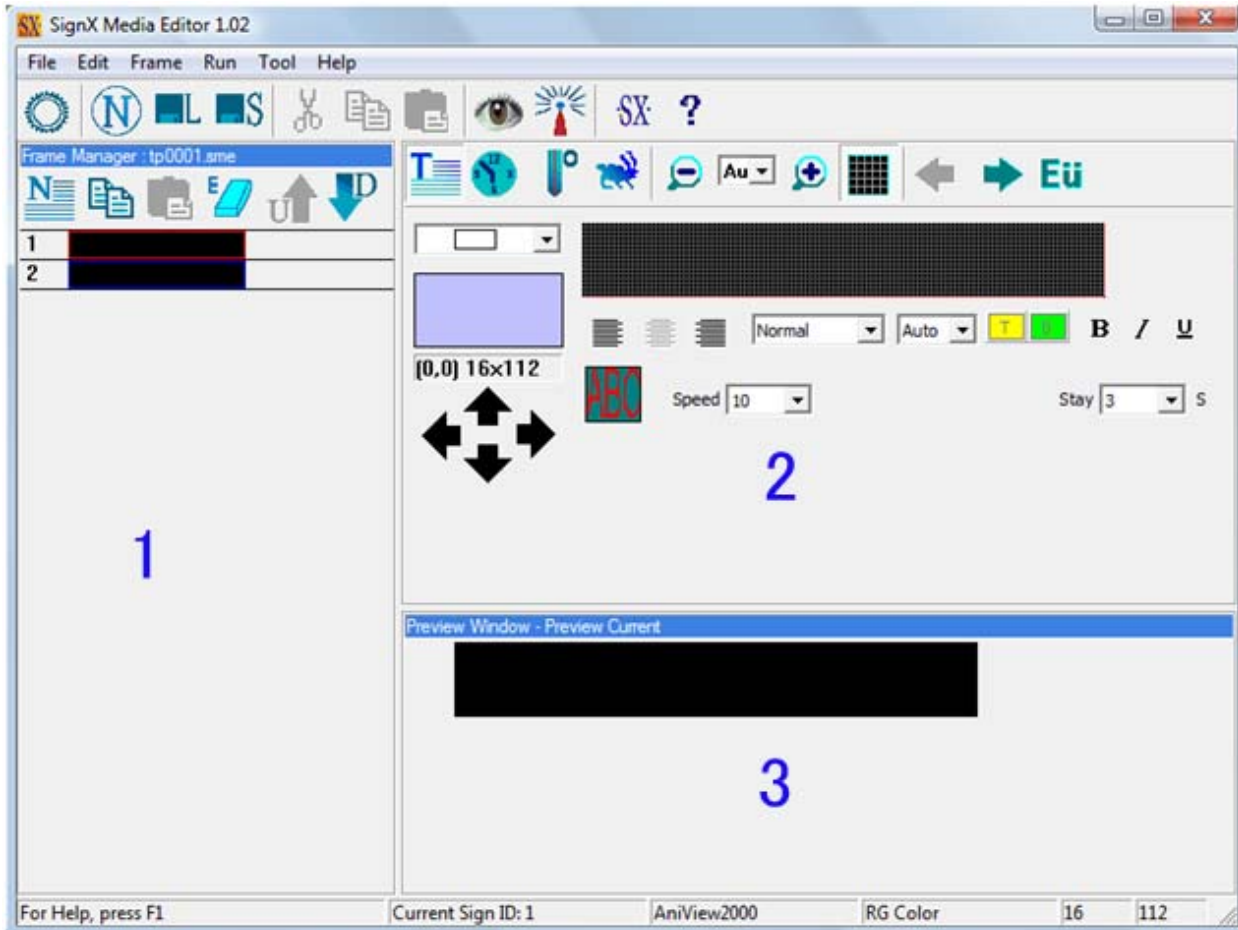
SX SignX Media Editor 1.02

File Edit Frame Run Tool Help

N L S SX ?

Frame Manager : tp0001.sme

N E U D

1
2

Au Eü

[0,0] 16x112

Normal Auto T B I U

ABC Speed 10 Stay 3 S

2

1

Preview Window - Preview Current

3

For Help, press F1 | Current Sign ID: 1 | AniView2000 | RG Color | 16 | 112